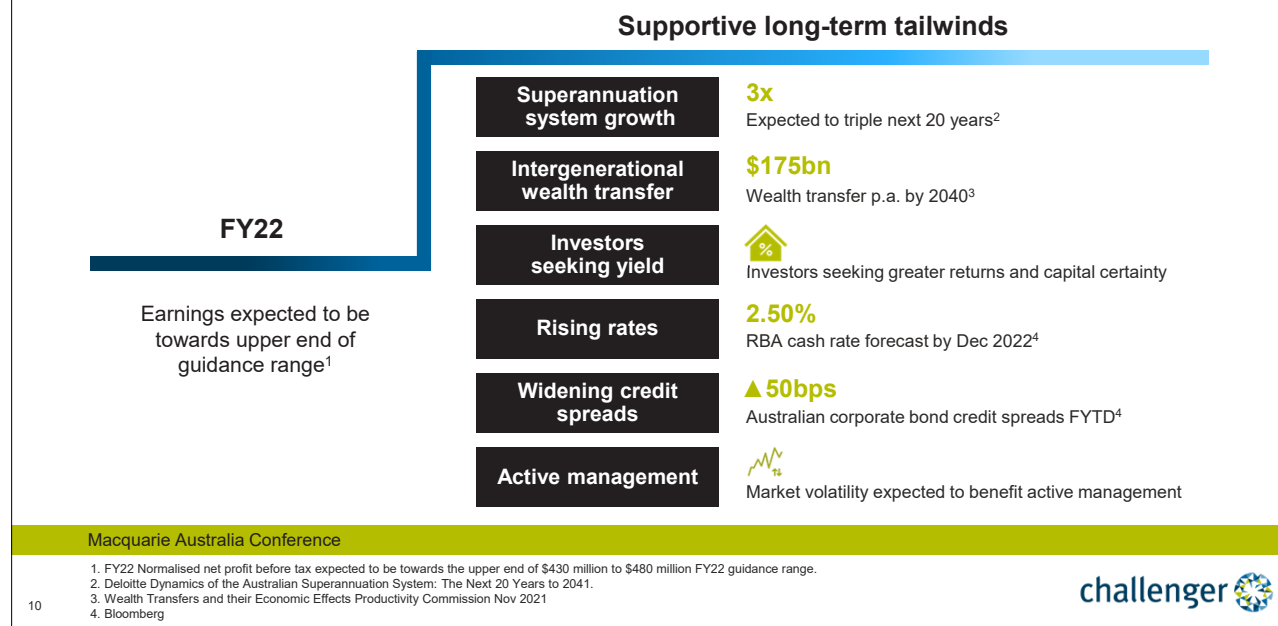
Supportive long-term tailwinds

FY22

Earnings expected to be towards upper end of guidance range$^1$

Superannuation system growth

3x
Expected to triple next 20 years$^2$

Intergenerational wealth transfer

$175bn
Wealth transfer p.a. by 2040$^3$

Investors seeking yield

%
Investors seeking greater returns and capital certainty

Rising rates

2.50%
RBA cash rate forecast by Dec 2022$^4$

Widening credit spreads

▲50bps
Australian corporate bond credit spreads FYTD$^4$

Active management

Market volatility expected to benefit active management

Macquarie Australia Conference

1. FY22 Normalised net profit before tax expected to be towards the upper end of $430 million to $480 million FY22 guidance range.
2. Deloitte Dynamics of the Australian Superannuation System: The Next 20 Years to 2041.
3. Wealth Transfers and their Economic Effects Productivity Commission Nov 2021
4. Bloomberg

10

challenger